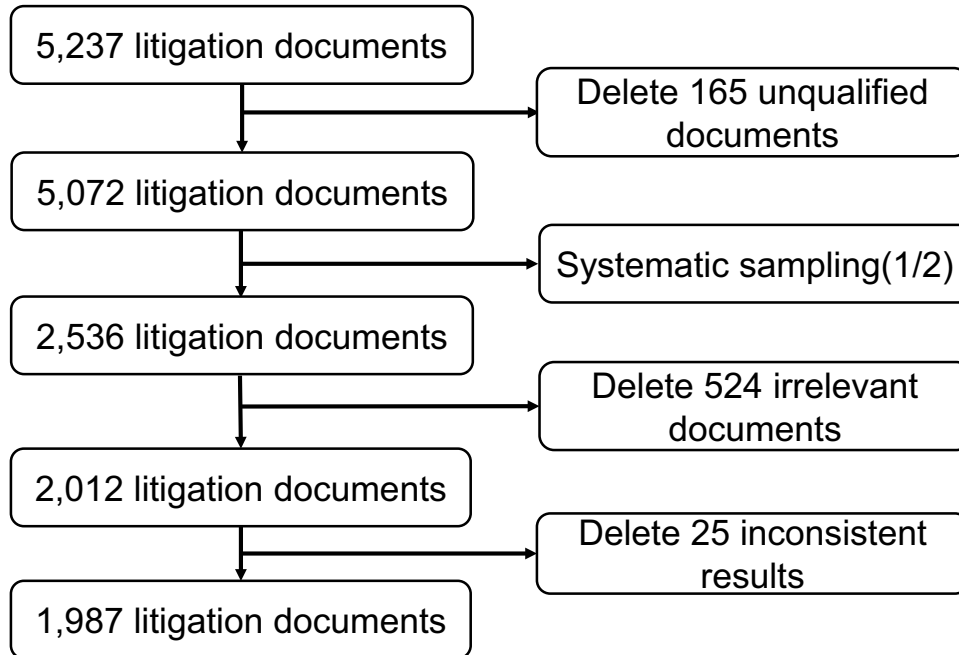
5,237 litigation documents

Delete 165 unqualified documents

5,072 litigation documents

Systematic sampling(1/2)

2,536 litigation documents

Delete 524 irrelevant documents

2,012 litigation documents

Delete 25 inconsistent results

1,987 litigation documents